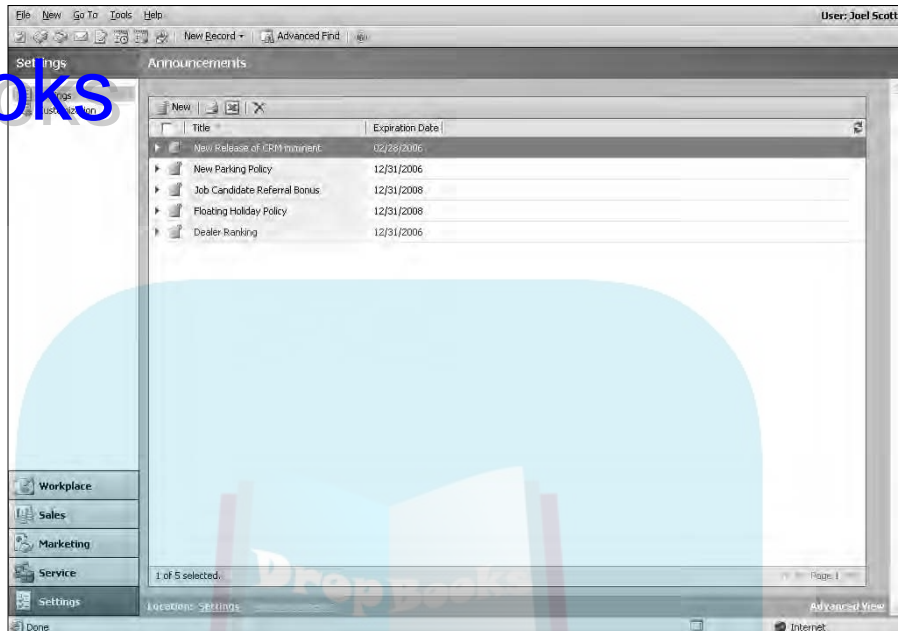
File New Go To Tools Help
User: Joel Scott

New Record ▾ | Advanced Find

Settings
oks
ings
ustomization

Announcements

New

| Title | Expiration Date |
|---|---|
| New Release of CRM Imminent | 02/28/2006 |
| New Parking Policy | 12/31/2006 |
| Job Candidate Referral Bonus | 12/31/2008 |
| Floating Holiday Policy | 12/31/2008 |
| Dealer Ranking | 12/31/2006 |

Workplace
Sales
Marketing
Service
Settings

1 of 5 selected.
Page 1

Location: Settings
Advanced View

Done
Internet

PrepBooks